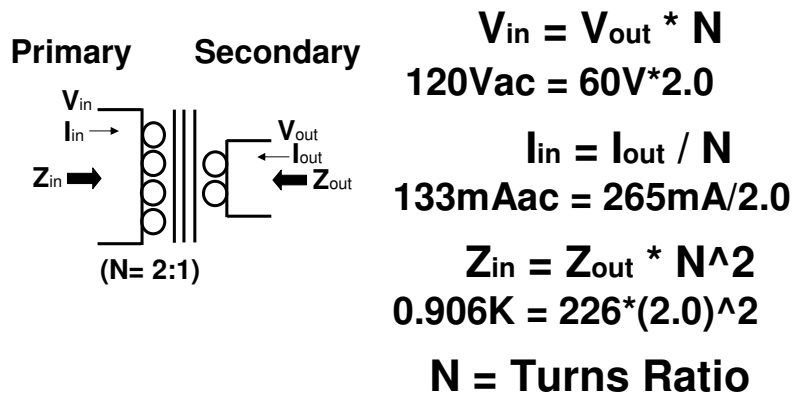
Primary Secondary

$V_{in}$
$I_{in}$
$Z_{in}$
$V_{out}$
$I_{out}$
$Z_{out}$

(N= 2:1)

$V_{in}$ = $V_{out}$ * N
120Vac = 60V*2.0

$I_{in}$ = $I_{out}$ / N
133mAac = 265mA/2.0

$Z_{in}$ = $Z_{out}$ * N^2
0.906K = 226*(2.0)^2

N = Turns Ratio